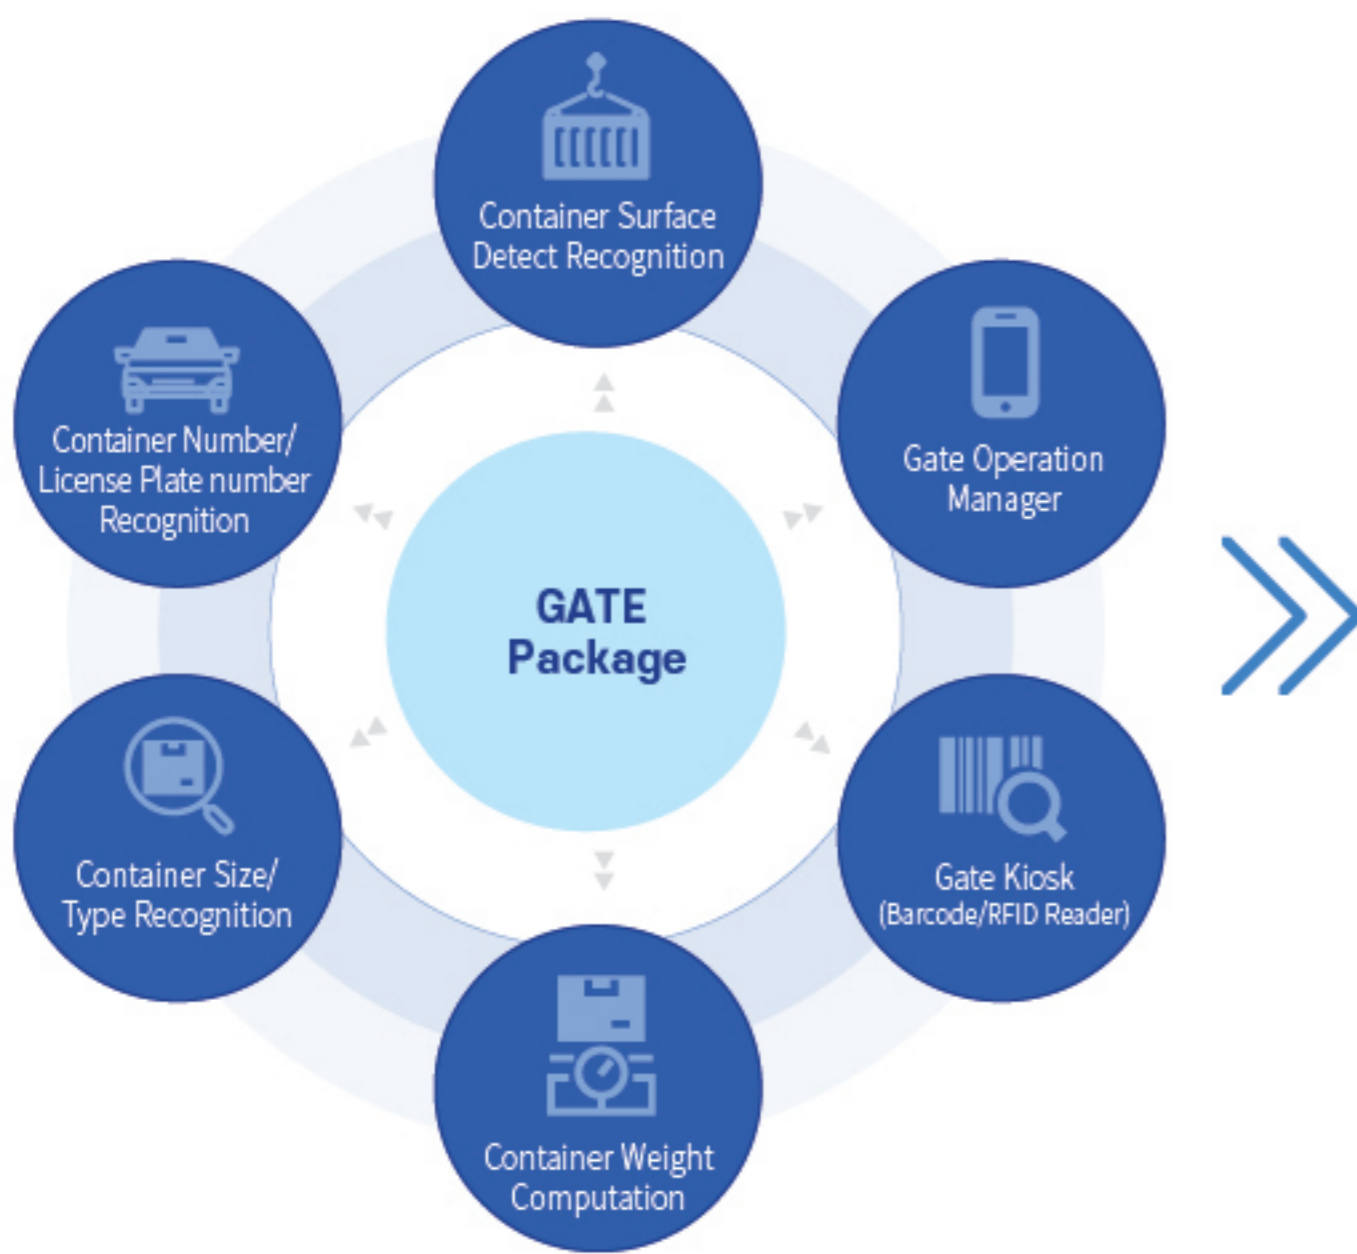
Container Surface Detect Recognition

Container Number/ License Plate number Recognition

Gate Operation Manager

GATE Package

Container Size/ Type Recognition

Gate Kiosk (Barcode/RFID Reader)

Container Weight Computation